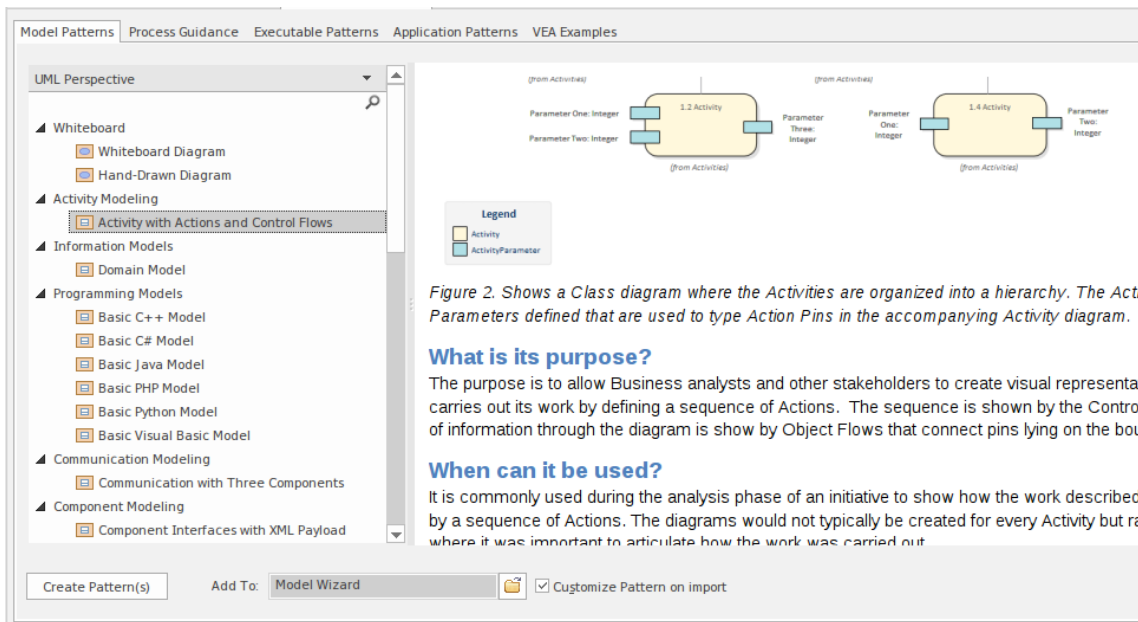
Model Patterns Process Guidance Executable Patterns Application Patterns VEA Examples

UML Perspective

Whiteboard
Whiteboard Diagram
Hand-Drawn Diagram
Activity Modeling
Activity with Actions and Control Flows
Information Models
Domain Model
Programming Models
Basic C++ Model
Basic C# Model
Basic Java Model
Basic PHP Model
Basic Python Model
Basic Visual Basic Model
Communication Modeling
Communication with Three Components
Component Modeling
Component Interfaces with XML Payload

(from Activities)
Parameter One: Integer
1.2 Activity
Parameter Two: Integer
Parameter Three: Integer
(from Activities)
(from Activities)
Parameter One: Integer
1.4 Activity
Parameter Two: Integer
(from Activities)

Legend
Activity
ActivityParameter

Figure 2. Shows a Class diagram where the Activities are organized into a hierarchy. The Acti Parameters defined that are used to type Action Pins in the accompanying Activity diagram.

What is its purpose?

The purpose is to allow Business analysts and other stakeholders to create visual representa carries out its work by defining a sequence of Actions. The sequence is shown by the Contro of information through the diagram is show by Object Flows that connect pins lying on the bou

When can it be used?

It is commonly used during the analysis phase of an initiative to show how the work described by a sequence of Actions. The diagrams would not typically be created for every Activity but ra where it was important to articulate how the work was carried out

Create Pattern(s) Add To: Model Wizard Customize Pattern on import